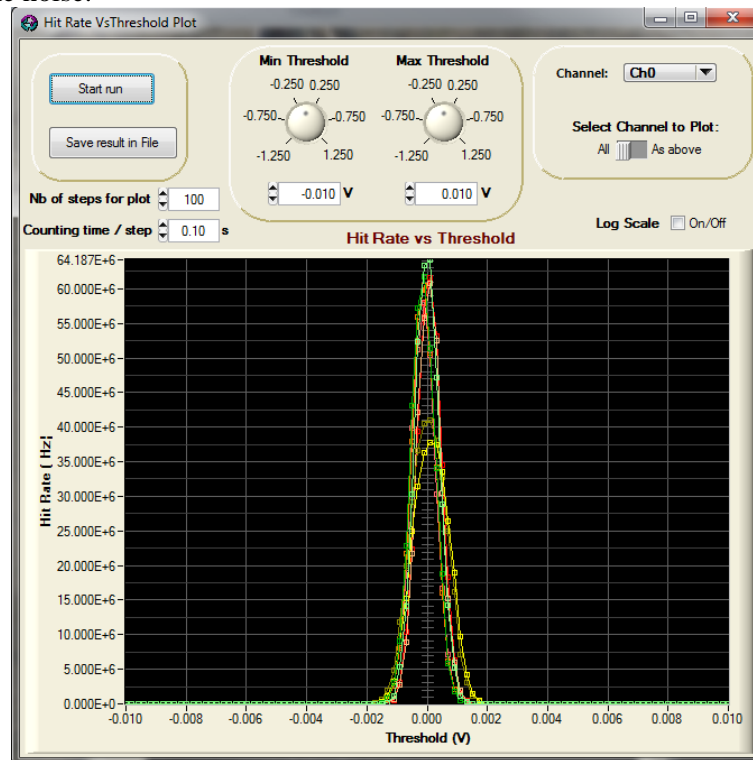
Hit Rate VsThreshold Plot

Start run

Save result in File

Min Threshold
-0.250 0.250
-0.750 -0.750
-1.250 1.250
-0.010 V

Max Threshold
-0.250 0.250
-0.750 -0.750
-1.250 1.250
0.010 V

Channel: Ch0

Select Channel to Plot:
All As above

Nb of steps for plot 100
Counting time / step 0.10 s

Log Scale On/Off

Hit Rate vs Threshold

64.187E+6
60.000E+6
55.000E+6
50.000E+6
45.000E+6
40.000E+6
35.000E+6
30.000E+6
25.000E+6
20.000E+6
15.000E+6
10.000E+6
5.000E+6
0.000E+0

Hit Rate ( Hz)

-0.010 -0.008 -0.006 -0.004 -0.002 0.000 0.002 0.004 0.006 0.008 0.010

Threshold (V)